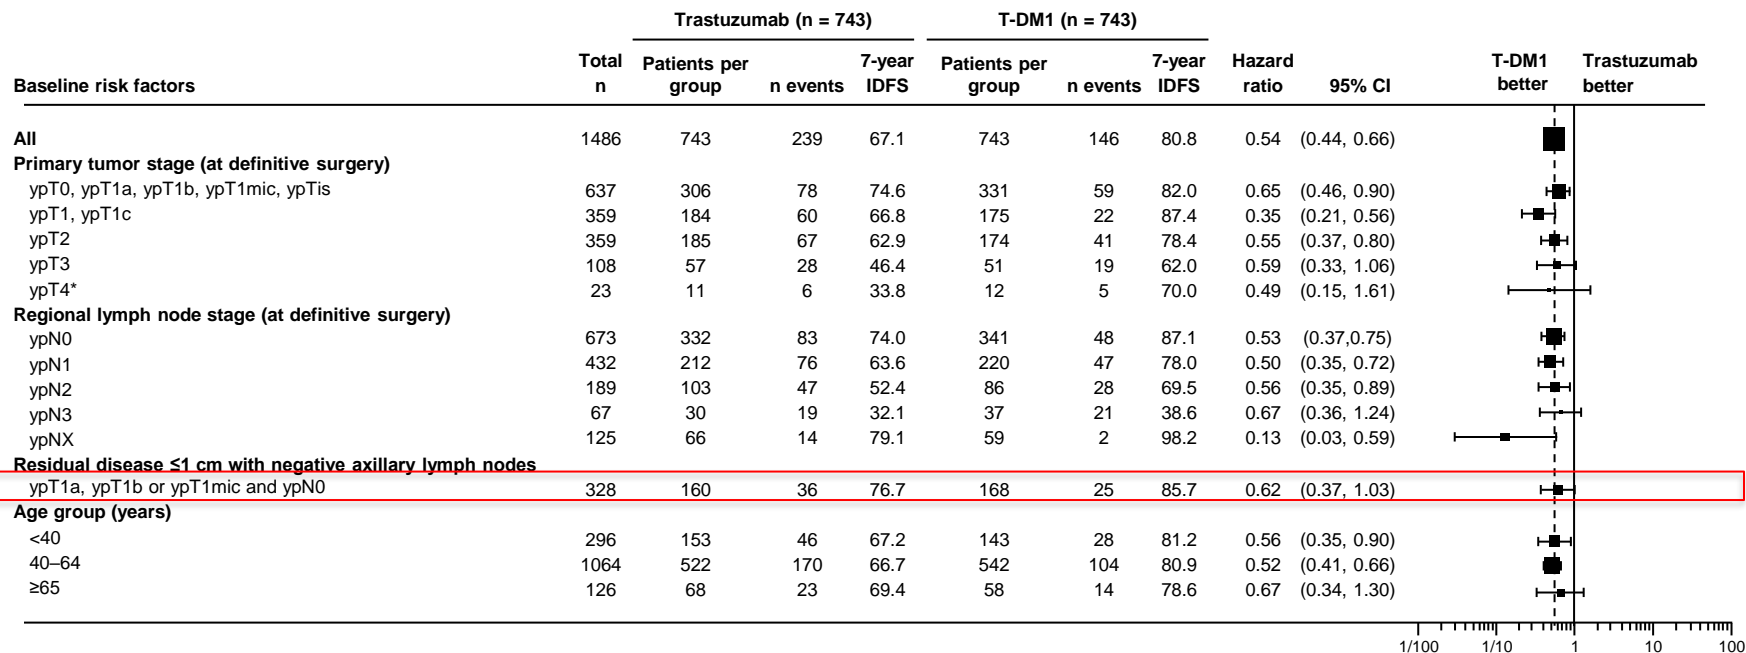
| Baseline risk factors | Total n | Trastuzumab (n = 743) Patients per group | n events | 7-year IDFS | T-DM1 (n = 743) Patients per group | n events | 7-year IDFS | Hazard ratio | 95% CI |
|---|---|---|---|---|---|---|---|---|---|
| All | 1486 | 743 | 239 | 67.1 | 743 | 146 | 80.8 | 0.54 | (0.44, 0.66) |
| Primary tumor stage (at definitive surgery) | | | | | | | | | |
| ypT0, ypT1a, ypT1b, ypT1mic, ypTis | 637 | 306 | 78 | 74.6 | 331 | 59 | 82.0 | 0.65 | (0.46, 0.90) |
| ypT1, ypT1c | 359 | 184 | 60 | 66.8 | 175 | 22 | 87.4 | 0.35 | (0.21, 0.56) |
| ypT2 | 359 | 185 | 67 | 62.9 | 174 | 41 | 78.4 | 0.55 | (0.37, 0.80) |
| ypT3 | 108 | 57 | 28 | 46.4 | 51 | 19 | 62.0 | 0.59 | (0.33, 1.06) |
| ypT4* | 23 | 11 | 6 | 33.8 | 12 | 5 | 70.0 | 0.49 | (0.15, 1.61) |
| Regional lymph node stage (at definitive surgery) | | | | | | | | | |
| ypN0 | 673 | 332 | 83 | 74.0 | 341 | 48 | 87.1 | 0.53 | (0.37,0.75) |
| ypN1 | 432 | 212 | 76 | 63.6 | 220 | 47 | 78.0 | 0.50 | (0.35, 0.72) |
| ypN2 | 189 | 103 | 47 | 52.4 | 86 | 28 | 69.5 | 0.56 | (0.35, 0.89) |
| ypN3 | 67 | 30 | 19 | 32.1 | 37 | 21 | 38.6 | 0.67 | (0.36, 1.24) |
| ypNX | 125 | 66 | 14 | 79.1 | 59 | 2 | 98.2 | 0.13 | (0.03, 0.59) |
| Residual disease ≤1 cm with negative axillary lymph nodes | | | | | | | | | |
| ypT1a, ypT1b or ypT1mic and ypN0 | 328 | 160 | 36 | 76.7 | 168 | 25 | 85.7 | 0.62 | (0.37, 1.03) |
| Age group (years) | | | | | | | | | |
| <40 | 296 | 153 | 46 | 67.2 | 143 | 28 | 81.2 | 0.56 | (0.35, 0.90) |
| 40–64 | 1064 | 522 | 170 | 66.7 | 542 | 104 | 80.9 | 0.52 | (0.41, 0.66) |
| ≥65 | 126 | 68 | 23 | 69.4 | 58 | 14 | 78.6 | 0.67 | (0.34, 1.30) |

T-DM1 better
Trastuzumab better

1/100 1/10 1 10 100